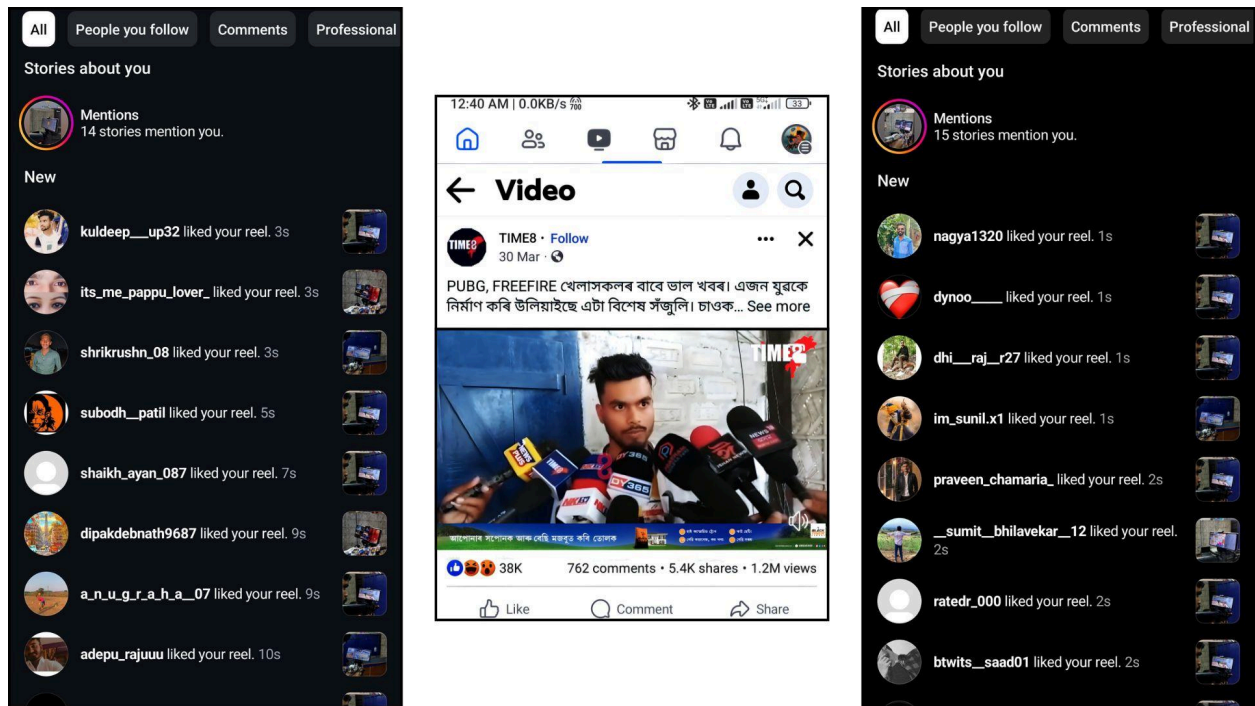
All People you follow Comments Professional

Stories about you

Mentions
14 stories mention you.

New

kuldeep___up32 liked your reel. 3s

its_me_pappu_lover_ liked your reel. 3s

shrikrushn_08 liked your reel. 3s

subodh__patil liked your reel. 5s

shaikh_ayan_087 liked your reel. 7s

dipakdebnath9687 liked your reel. 9s

a_n_u_g_r_a_h_a__07 liked your reel. 9s

adepu_rajuuu liked your reel. 10s

12:40 AM | 0.0KB/s

33

← Video

TIME8 · Follow
30 Mar ·

PUBG, FREEFIRE খেলাসকলৰ বাবে ভাল খবৰ। এজন যুৱকে নিৰ্মাণ কৰি উলিয়াইছে এটা বিশেষ সঁজুলি। চাওক... See more

TIME8

আপোনাৰ সপোনক আৰু বেছি মজবুত কৰি তোলক

38K 762 comments • 5.4K shares • 1.2M views

Like Comment Share

All People you follow Comments Professional

Stories about you

Mentions
15 stories mention you.

New

nagya1320 liked your reel. 1s

dynoo____ liked your reel. 1s

dhi___raj__r27 liked your reel. 1s

im_sunil.x1 liked your reel. 1s

praveen_chamaria_ liked your reel. 2s

__sumit__bhilavekar__12 liked your reel. 2s

ratedr_000 liked your reel. 2s

btwits__saad01 liked your reel. 2s